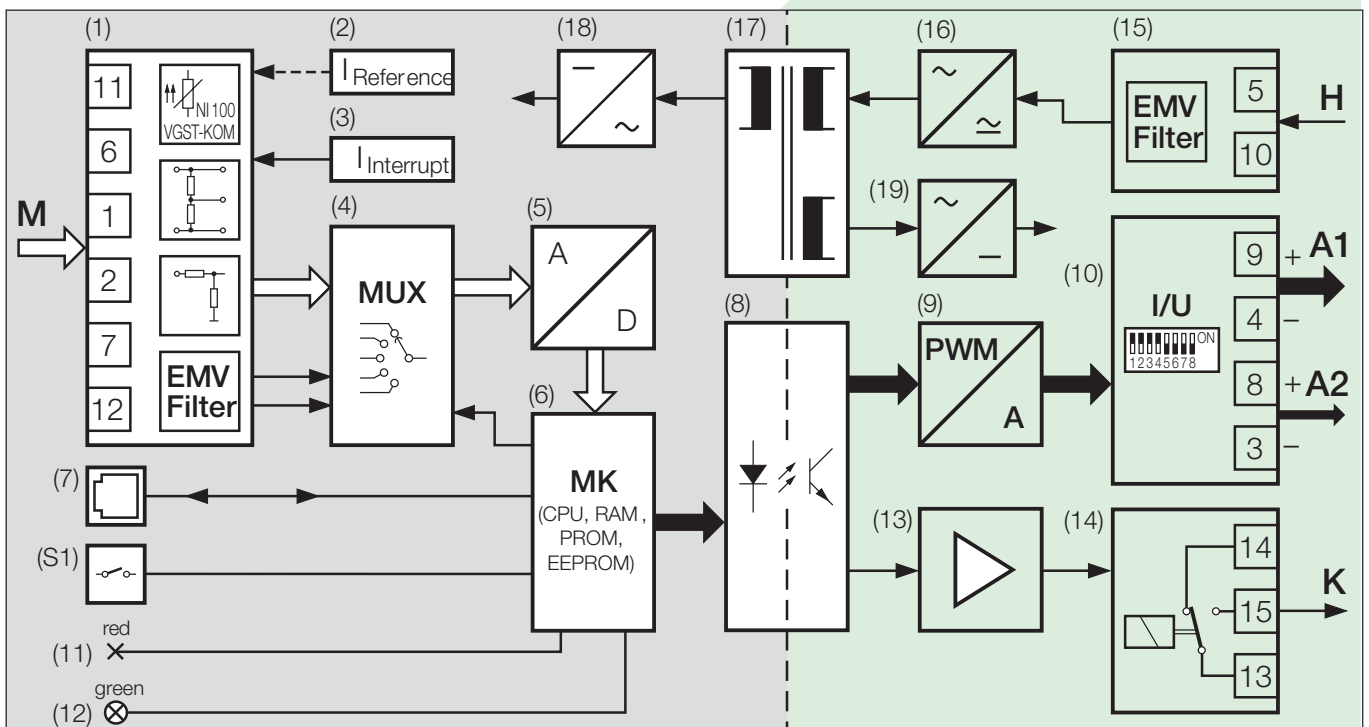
(1)
11
NI 100
VGST-KOM
6
1
2
7
12
EMV Filter
M
(2)
$I_{Reference}$
(3)
$I_{Interrupt}$
(4)
MUX
(5)
A
D
(6)
MK
(CPU, RAM, PROM, EEPROM)
(7)
(S1)
red
(11)
green
(12)
(18)
(17)
(16)
(15)
EMV Filter
5
10
H
(19)
(10)
I/U
ON
12345678
9
4
8
3
+
–
+
–
A1
A2
(8)
(9)
PWM
A
(13)
(14)
14
15
13
K